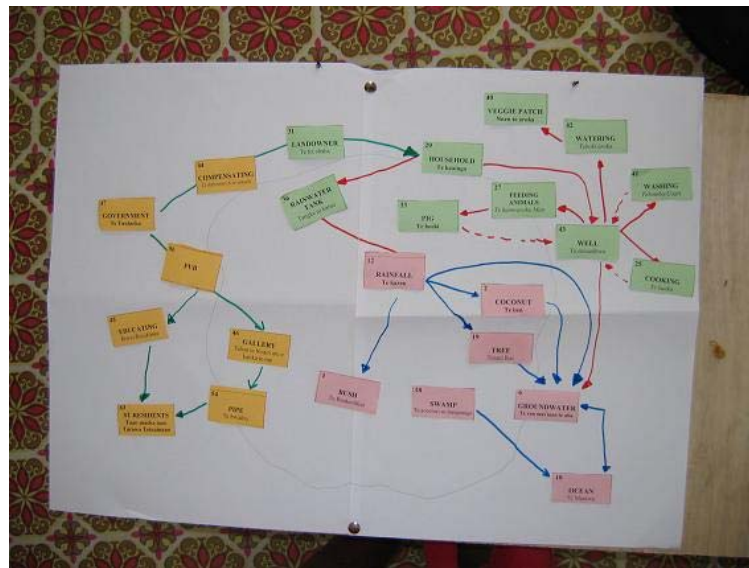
44
VEGGIE PATCH
Nnen te uruka

42
WATERING
Tabeke uruka

31
LANDOWNER
Te bia aaba

29
HOUSEHOLD
Te kaainga

04
COMPENSATING
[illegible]

27
FEEDING ANIMALS
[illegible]

40
WASHING
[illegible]

36
RAINWATER TANK
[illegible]

33
PIG
Te beeki

43
WELL
Te mataniwi

47
GOVERNMENT
Te Tautaeka

50
PUB

12
RAINFALL
Te karau

25
COOKING
Te kuuka

2
COCONUT
Te ben

45
VACCATING
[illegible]

46
GALLERY
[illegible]

19
TREE
Te kai

7
BUSH
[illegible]

18
SWAMP
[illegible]

6
GROUNDWATER
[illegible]

54
PIPE
Te baebo

53
SETTLEMENTS
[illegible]

10
OCEAN
Te Marawa